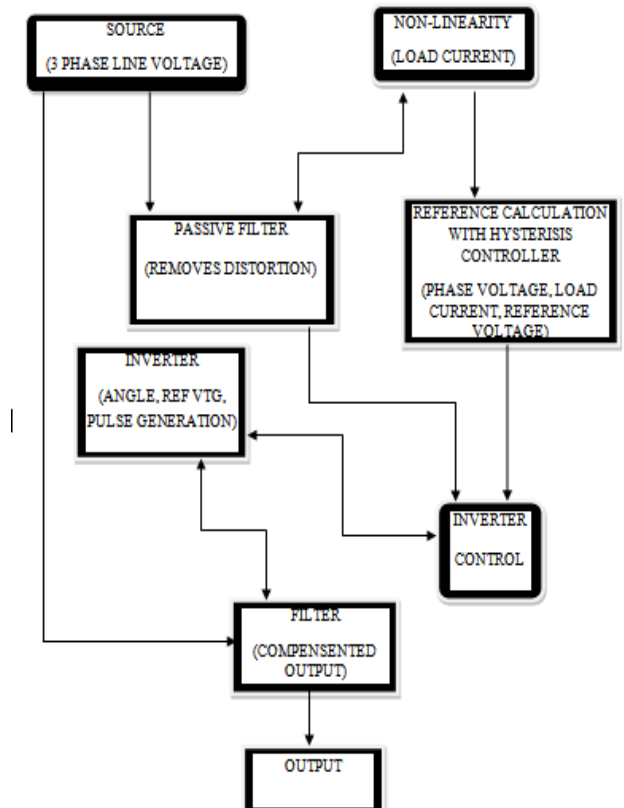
SOURCE

(3 PHASE LINE VOLTAGE)

NON-LINEARITY

(LOAD CURRENT)

PASSIVE FILTER

(REMOVES DISTORTION)

REFERENCE CALCULATION WITH HYSTERISIS CONTROLLER

(PHASE VOLTAGE, LOAD CURRENT, REFERENCE VOLTAGE)

INVERTER

(ANGLE, REF VTG, PULSE GENERATION)

INVERTER

CONTROL

FILTER

(COMPENSENTED OUTPUT)

OUTPUT